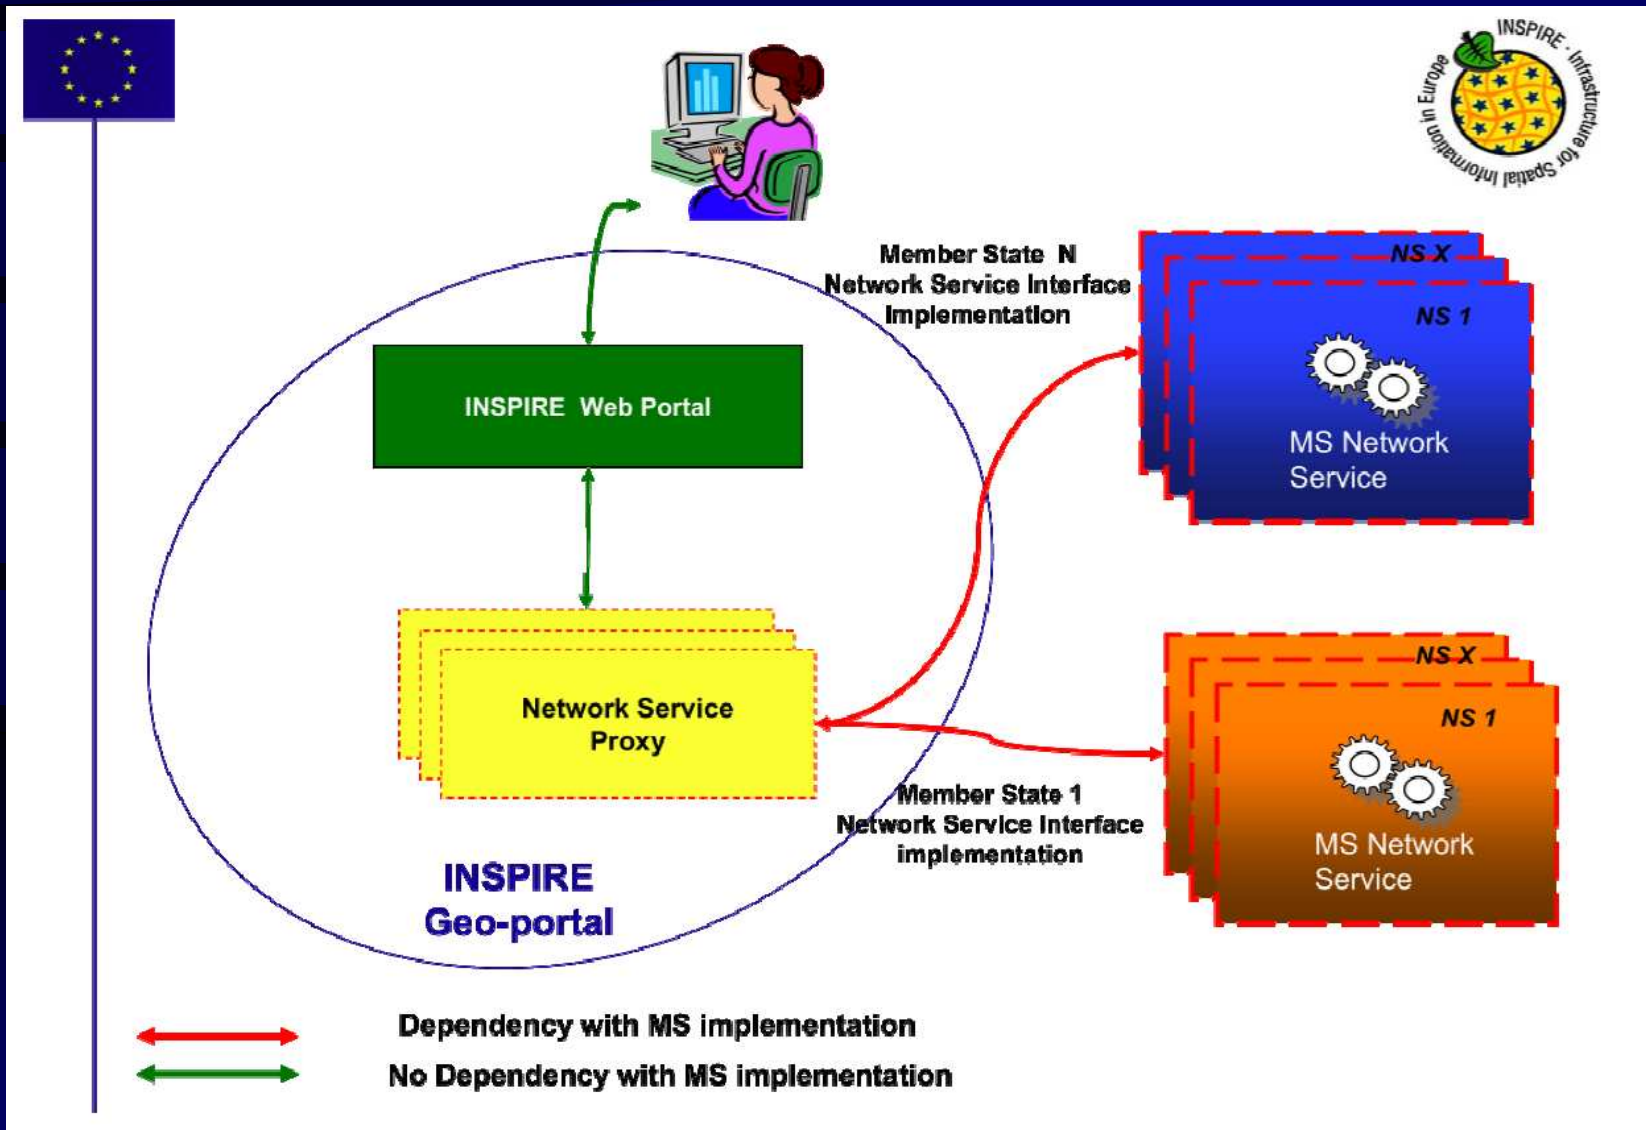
INSPIRE - Infrastructure for Spatial Information in Europe

Member State N
Network Service Interface
Implementation

NS X
NS 1
MS Network Service

INSPIRE Web Portal

Network Service Proxy

NS X
NS 1
MS Network Service

Member State 1
Network Service Interface
implementation

INSPIRE
Geo-portal

Dependency with MS implementation
No Dependency with MS implementation